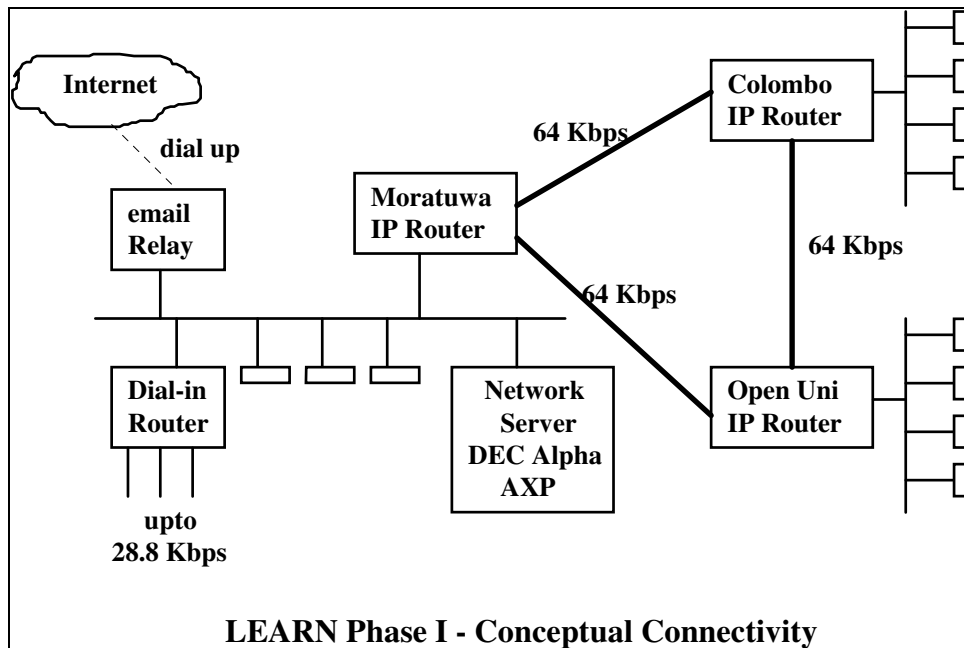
Internet

dial up

email Relay

Moratuwa IP Router

64 Kbps

Colombo IP Router

64 Kbps

64 Kbps

Dial-in Router

upto 28.8 Kbps

Network Server DEC Alpha AXP

Open Uni IP Router

LEARN Phase I - Conceptual Connectivity